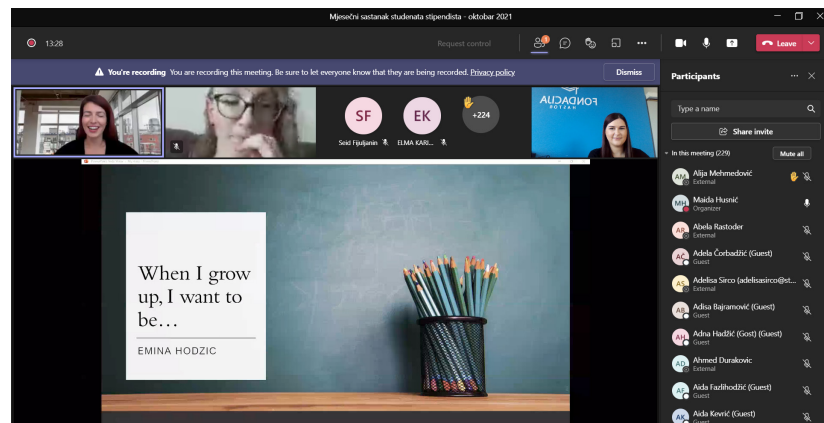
Mjesečni sastanak studenata stipendista - oktobar 2021

13:28

Request control

Leave

You're recording You are recording this meeting. Be sure to let everyone know that they are being recorded. Privacy policy

Dismiss

SF Seid Fijuljanin

EK ELMA KARI...

+224

FONDACIJA

When I grow up, I want to be…

EMINA HODZIC

Participants

Type a name

Share invite

In this meeting (229)

Mute all

AM Alija Mehmedović External

MH Maida Husnić Organizer

AR Abela Rastoder External

AČ Adela Čorbadžić (Guest) Guest

AS Adelisa Sirco (adelisasirco@st... External

AB Adisa Bajramović (Guest) Guest

AH Adna Hadžić (Gost) (Guest) Guest

AD Ahmed Durakovic External

AF Aida Fazlihodžić (Guest) Guest

AK Aida Kevrić (Guest)